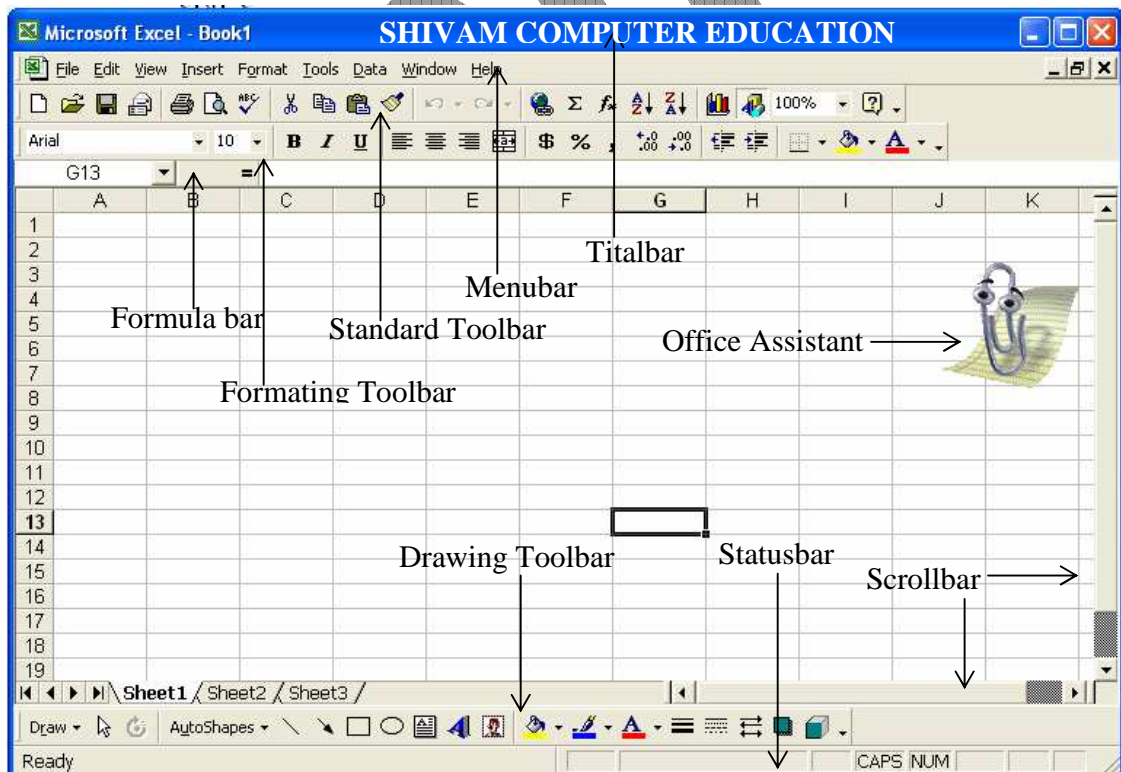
Microsoft Excel - Book1 SHIVAM COMPUTER EDUCATION

File Edit View Insert Format Tools Data Window Help

100%

Arial 10 B I U $ %

G13 =

| | A | B | C | D | E | F | G | H | I | J | K |
|---|---|---|---|---|---|---|---|---|---|---|---|
| 1 | | | | | | | | | | | |
| 2 | | | | | | | | | | | |
| 3 | | | | | | | | | | | |
| 4 | | | | | | | | | | | |
| 5 | | | | | | | | | | | |
| 6 | | | | | | | | | | | |
| 7 | | | | | | | | | | | |
| 8 | | | | | | | | | | | |
| 9 | | | | | | | | | | | |
| 10 | | | | | | | | | | | |
| 11 | | | | | | | | | | | |
| 12 | | | | | | | | | | | |
| 13 | | | | | | | | | | | |
| 14 | | | | | | | | | | | |
| 15 | | | | | | | | | | | |
| 16 | | | | | | | | | | | |
| 17 | | | | | | | | | | | |
| 18 | | | | | | | | | | | |
| 19 | | | | | | | | | | | |

Titalbar

Menubar

Formula bar

Standard Toolbar

Office Assistant

Formating Toolbar

Drawing Toolbar

Statusbar

Scrollbar

Sheet1 Sheet2 Sheet3

Draw AutoShapes

Ready CAPS NUM